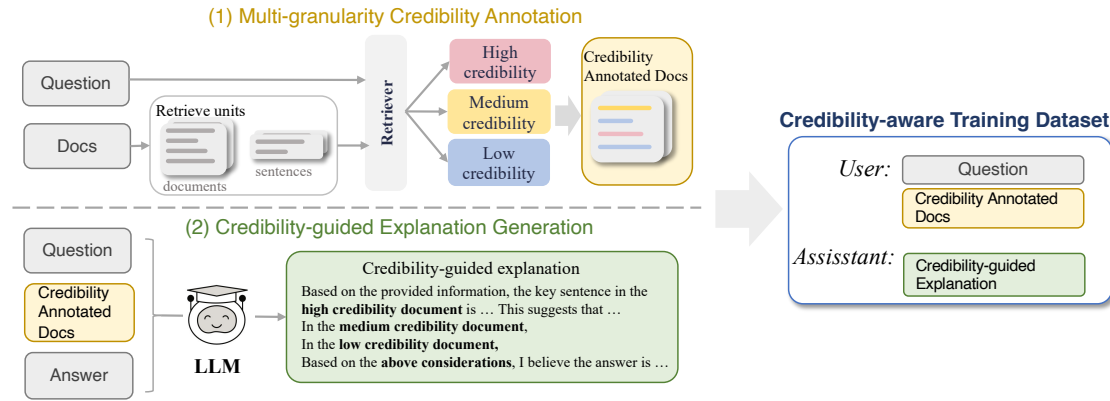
(1) Multi-granularity Credibility Annotation

Question

Docs

Retrieve units

documents

sentences

Retriever

High credibility

Medium credibility

Low credibility

Credibility Annotated Docs

(2) Credibility-guided Explanation Generation

Question

Credibility Annotated Docs

Answer

LLM

Credibility-guided explanation

Based on the provided information, the key sentence in the **high credibility document** is … This suggests that …
In the **medium credibility document**,
In the **low credibility document,**
Based on the **above considerations**, I believe the answer is …

Credibility-aware Training Dataset

User:

Question

Credibility Annotated Docs

Assistant:

Credibility-guided Explanation